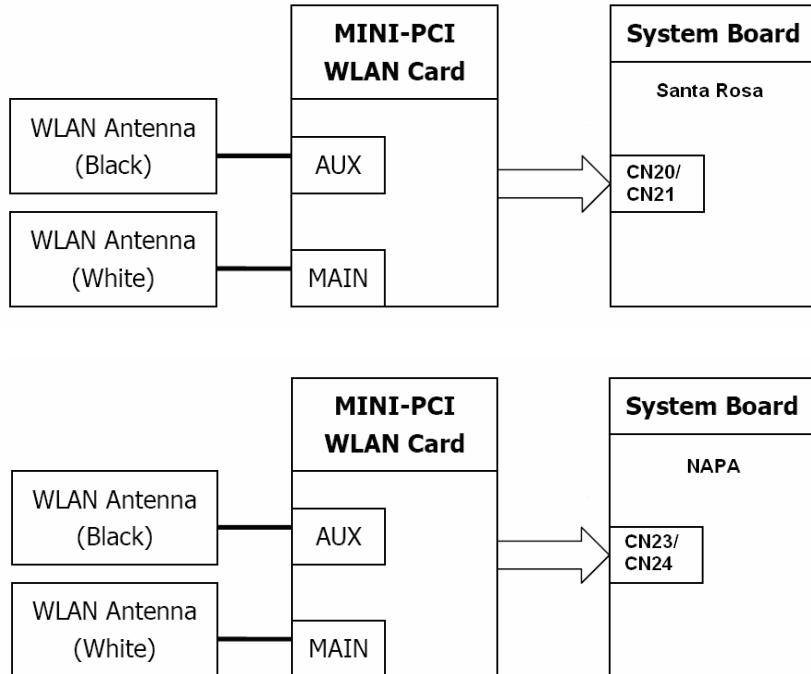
MINI-PCI
WLAN Card

System Board

Santa Rosa

WLAN Antenna
(Black)

AUX

CN20/
CN21

WLAN Antenna
(White)

MAIN

MINI-PCI
WLAN Card

System Board

NAPA

WLAN Antenna
(Black)

AUX

CN23/
CN24

WLAN Antenna
(White)

MAIN